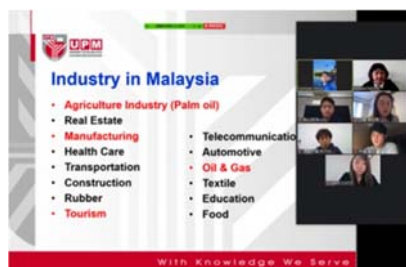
UPM

Industry in Malaysia

• Agriculture Industry (Palm oil)
• Real Estate
• Manufacturing
• Health Care
• Transportation
• Construction
• Rubber
• Tourism

• Telecommunicatio
• Automotive
• Oil & Gas
• Textile
• Education
• Food

With Knowledge We Serve